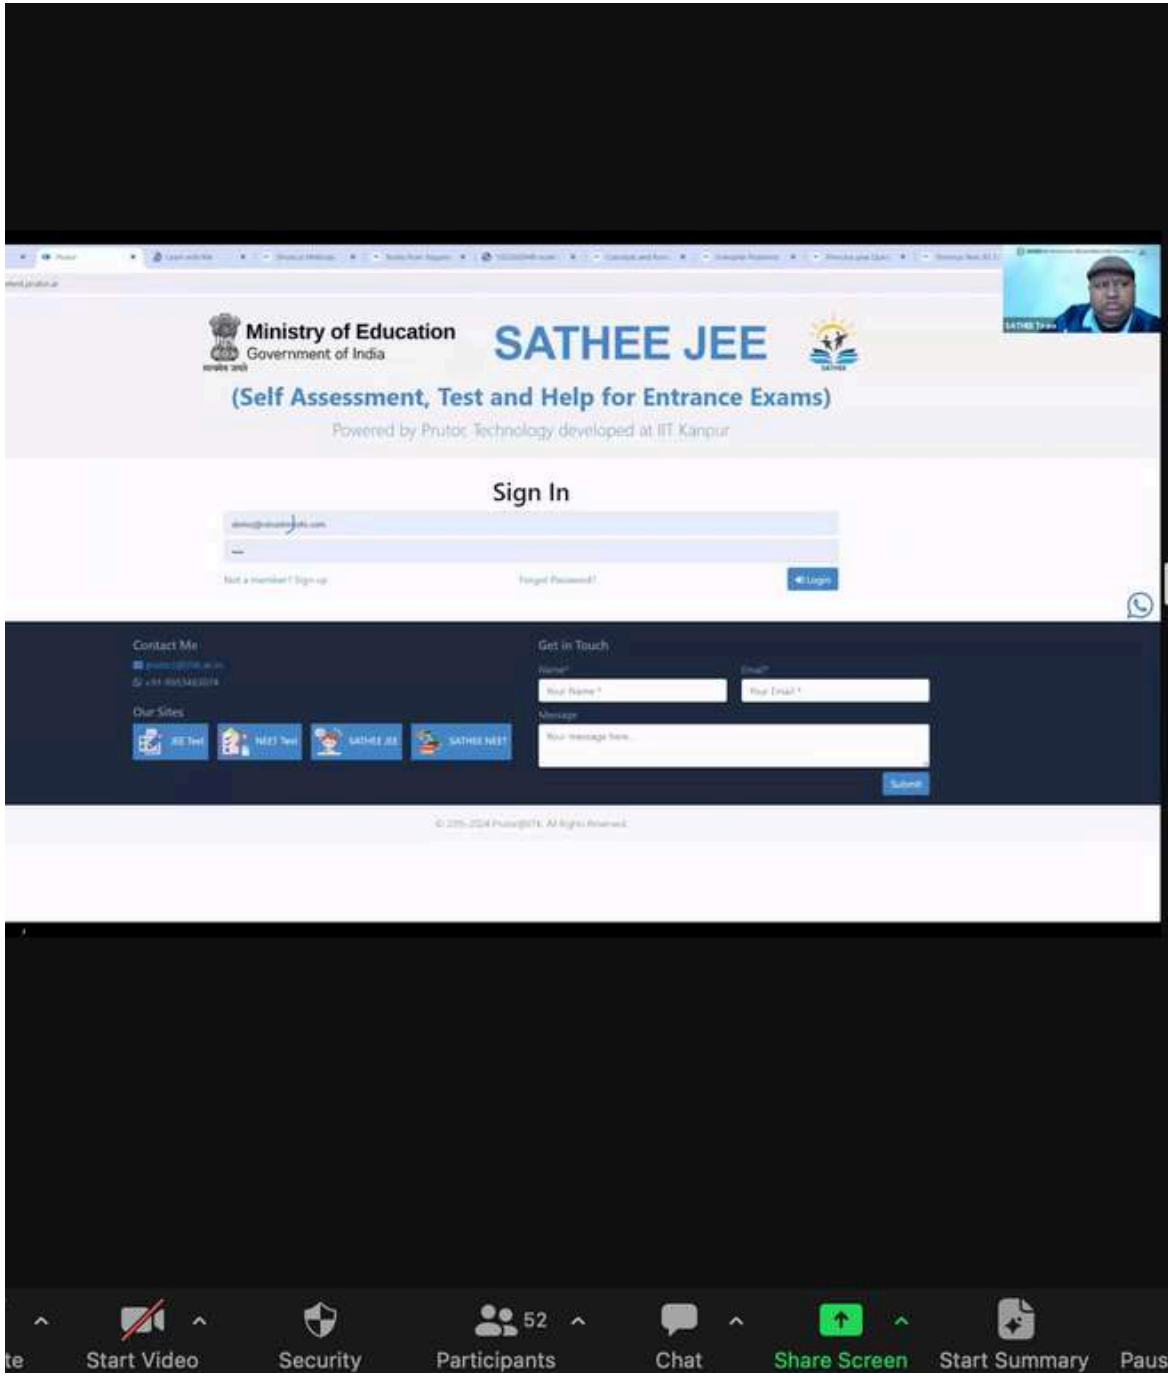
Ministry of Education
Government of India

SATHEE JEE

(Self Assessment, Test and Help for Entrance Exams)

Powered by Prutor Technology developed at IIT Kanpur

Sign In

Not a member? Sign up
Forgot Password?
Login

Contact Me
Our Sites
JEE Test
NEET Test
SATHEE JEE
SATHEE NEET

Get in Touch
Name*
Your Name *
Email*
Your Email *
Message
Your message here...
Submit

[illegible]

te
Start Video
Security
52
Participants
Chat
Share Screen
Start Summary
Paus